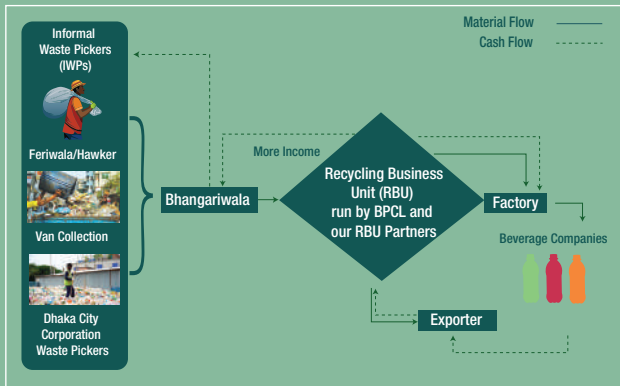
Material Flow
Cash Flow

Informal Waste Pickers (IWPs)

Feriwala/Hawker

Van Collection

Dhaka City Corporation Waste Pickers

Bhangariwala

More Income

Recycling Business Unit (RBU) run by BPCL and our RBU Partners

Factory

Beverage Companies

Exporter